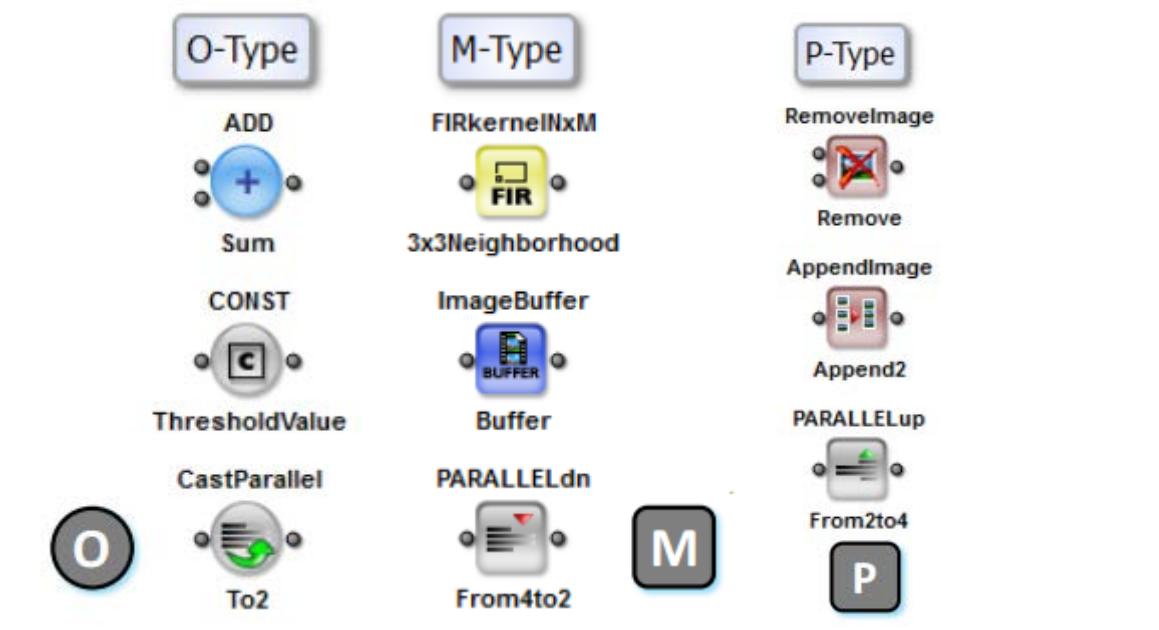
O-Type

ADD

+

Sum

CONST

C

ThresholdValue

CastParallel

To2

O

M-Type

FIRkernelNxM

FIR

3x3Neighborhood

ImageBuffer

BUFFER

Buffer

PARALLELdn

From4to2

M

P-Type

RemoveImage

Remove

AppendImage

Append2

PARALLELup

From2to4

P